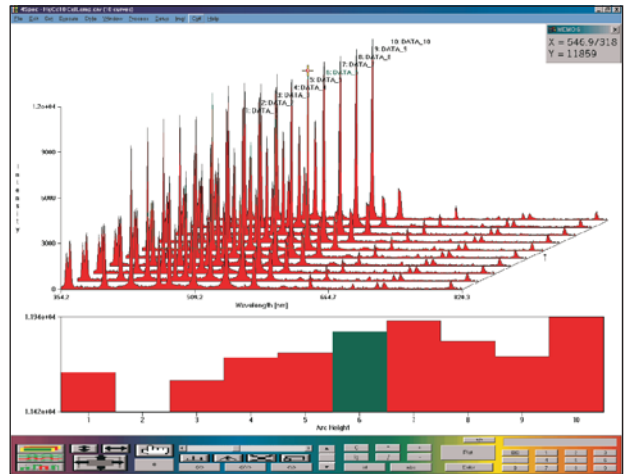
4Spec - Hg/Cd10 Cell.arc (10 curves)
File Edit Set Options Data Window Process Setup Image Calc Help

10: DATA_10
9: DATA_9
8: DATA_8
7: DATA_7
6: DATA_6
5: DATA_5
4: DATA_4
3: DATA_3
2: DATA_2
1: DATA_1

X = 546.9/318
Y = 11859

1.2e+04
9000
6000
3000
0
Intensity

354.7
509.2
664.7
820.3
Wavelength [nm]

1.194e+04
1.162e+04

1
2
3
4
5
6
7
8
9
10
Arc Height

Plot
Color